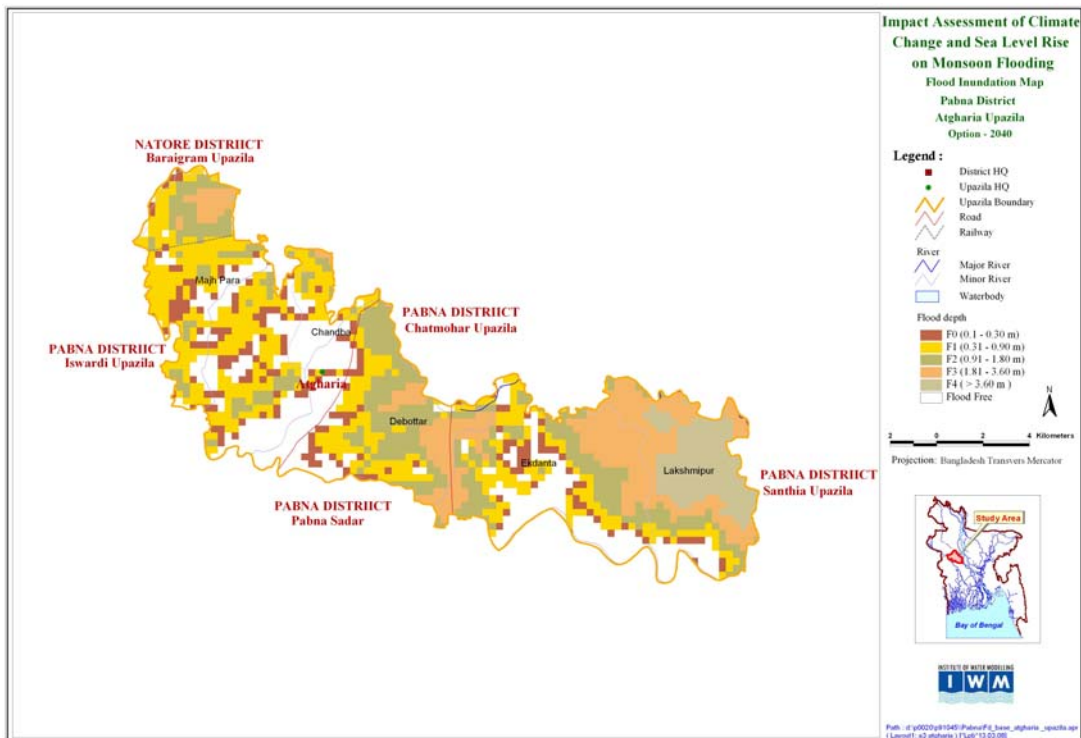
Impact Assessment of Climate Change and Sea Level Rise on Monsoon Flooding

Flood Inundation Map

Pabna District

Atgharia Upazila

Option - 2040

NATORE DISTRIICT
Baraigram Upazila

PABNA DISTRIICT
Iswardi Upazila

PABNA DISTRIICT
Chatmohar Upazila

PABNA DISTRIICT
Pabna Sadar

PABNA DISTRIICT
Santhia Upazila

Majh Para

Chandba

Atgharia

Debottar

Ekdanta

Lakshmipur

Legend :

District HQ

Upazila HQ

Upazila Boundary

Road

Railway

River

Major River

Minor River

Waterbody

Flood depth

F0 (0.1 - 0.30 m)

F1 (0.31 - 0.90 m)

F2 (0.91 - 1.80 m)

F3 (1.81 - 3.60 m)

F4 ( > 3.60 m )

Flood Free

N

2 0 2 4 Kilometers

Projection: Bangladesh Transvers Mercator

Study Area

Bay of Bengal

INSTITUTE OF WATER MODELLING

IWM

Path : d:\p0020\p91045\Pabna\Fd_base_atgharia_upazila.apr
( Layout1: a2 atgharia ) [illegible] 13:03:08)